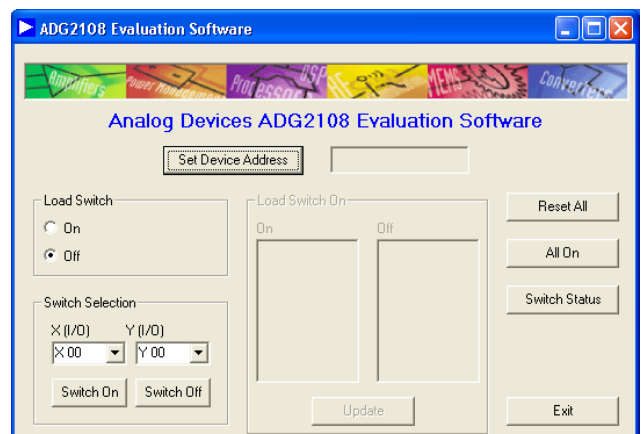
ADG2108 Evaluation Software

Amplifiers Power Management Processors DSP RF MEMS Converters

Analog Devices ADG2108 Evaluation Software

Set Device Address

Load Switch
On
Off

Load Switch On
On
Off

Update

Reset All

All On

Switch Status

Exit

Switch Selection
X (I/O)
Y (I/O)
X 00
Y 00

Switch On
Switch Off